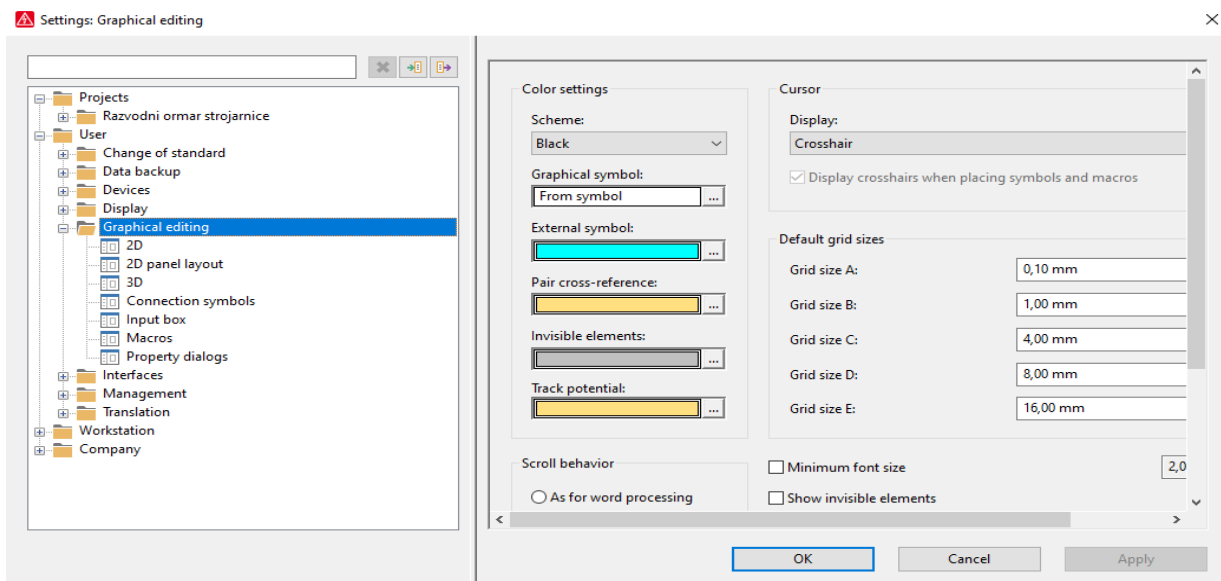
Settings: Graphical editing

Projects
Razvodni ormar strojarnice
User
Change of standard
Data backup
Devices
Display
Graphical editing
2D
2D panel layout
3D
Connection symbols
Input box
Macros
Property dialogs
Interfaces
Management
Translation
Workstation
Company

Color settings
Scheme:
Black
Graphical symbol:
From symbol
External symbol:
Pair cross-reference:
Invisible elements:
Track potential:

Cursor
Display:
Crosshair
Display crosshairs when placing symbols and macros

Default grid sizes
Grid size A: 0,10 mm
Grid size B: 1,00 mm
Grid size C: 4,00 mm
Grid size D: 8,00 mm
Grid size E: 16,00 mm

Scroll behavior
As for word processing

Minimum font size
2,0
Show invisible elements

OK
Cancel
Apply